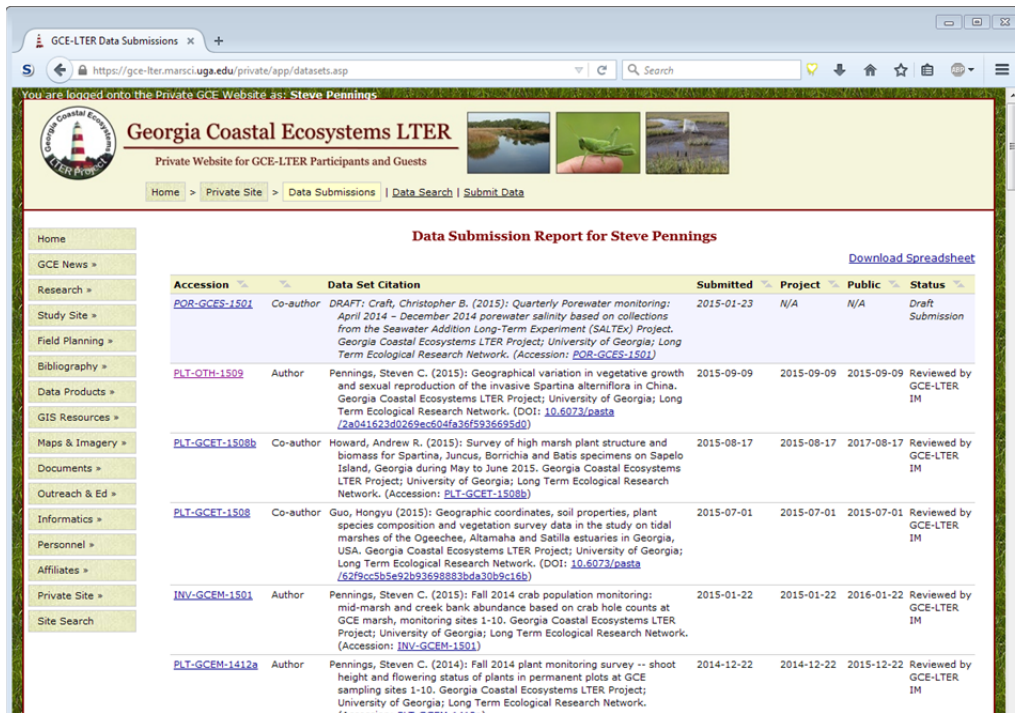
GCE-LTER Data Submissions ×

https://gce-lter.marsci.uga.edu/private/app/datasets.asp

Search

You are logged onto the Private GCE Website as: Steve Pennings

Georgia Coastal Ecosystems LTER Project

Georgia Coastal Ecosystems LTER

Private Website for GCE-LTER Participants and Guests

Home > Private Site > Data Submissions | Data Search | Submit Data

Home
GCE News »
Research »
Study Site »
Field Planning »
Bibliography »
Data Products »
GIS Resources »
Maps & Imagery »
Documents »
Outreach & Ed »
Informatics »
Personnel »
Affiliates »
Private Site »
Site Search

Data Submission Report for Steve Pennings

Download Spreadsheet

| Accession | | Data Set Citation | Submitted | Project | Public | Status |
|---|---|---|---|---|---|---|
| POR-GCES-1501 | Co-author | DRAFT: Craft, Christopher B. (2015): Quarterly Porewater monitoring: April 2014 – December 2014 porewater salinity based on collections from the Seawater Addition Long-Term Experiment (SALTEx) Project. Georgia Coastal Ecosystems LTER Project; University of Georgia; Long Term Ecological Research Network. (Accession: POR-GCES-1501) | 2015-01-23 | N/A | N/A | Draft Submission |
| PLT-OTH-1509 | Author | Pennings, Steven C. (2015): Geographical variation in vegetative growth and sexual reproduction of the invasive Spartina alterniflora in China. Georgia Coastal Ecosystems LTER Project; University of Georgia; Long Term Ecological Research Network. (DOI: 10.6073/pasta/2a041623d0269ec604fa36f5936695d0) | 2015-09-09 | 2015-09-09 | 2015-09-09 | Reviewed by GCE-LTER IM |
| PLT-GCET-1508b | Co-author | Howard, Andrew R. (2015): Survey of high marsh plant structure and biomass for Spartina, Juncus, Borrichia and Batis specimens on Sapelo Island, Georgia during May to June 2015. Georgia Coastal Ecosystems LTER Project; University of Georgia; Long Term Ecological Research Network. (Accession: PLT-GCET-1508b) | 2015-08-17 | 2015-08-17 | 2017-08-17 | Reviewed by GCE-LTER IM |
| PLT-GCET-1508 | Co-author | Guo, Hongyu (2015): Geographic coordinates, soil properties, plant species composition and vegetation survey data in the study on tidal marshes of the Ogeechee, Altamaha and Satilla estuaries in Georgia, USA. Georgia Coastal Ecosystems LTER Project; University of Georgia; Long Term Ecological Research Network. (DOI: 10.6073/pasta/62f9cc5b5e92b93698883bda30b9c16b) | 2015-07-01 | 2015-07-01 | 2015-07-01 | Reviewed by GCE-LTER IM |
| INV-GCEM-1501 | Author | Pennings, Steven C. (2015): Fall 2014 crab population monitoring: mid-marsh and creek bank abundance based on crab hole counts at GCE marsh, monitoring sites 1-10. Georgia Coastal Ecosystems LTER Project; University of Georgia; Long Term Ecological Research Network. (Accession: INV-GCEM-1501) | 2015-01-22 | 2015-01-22 | 2016-01-22 | Reviewed by GCE-LTER IM |
| PLT-GCEM-1412a | Author | Pennings, Steven C. (2014): Fall 2014 plant monitoring survey -- shoot height and flowering status of plants in permanent plots at GCE sampling sites 1-10. Georgia Coastal Ecosystems LTER Project; University of Georgia; Long Term Ecological Research Network. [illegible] | 2014-12-22 | 2014-12-22 | 2015-12-22 | Reviewed by GCE-LTER IM |